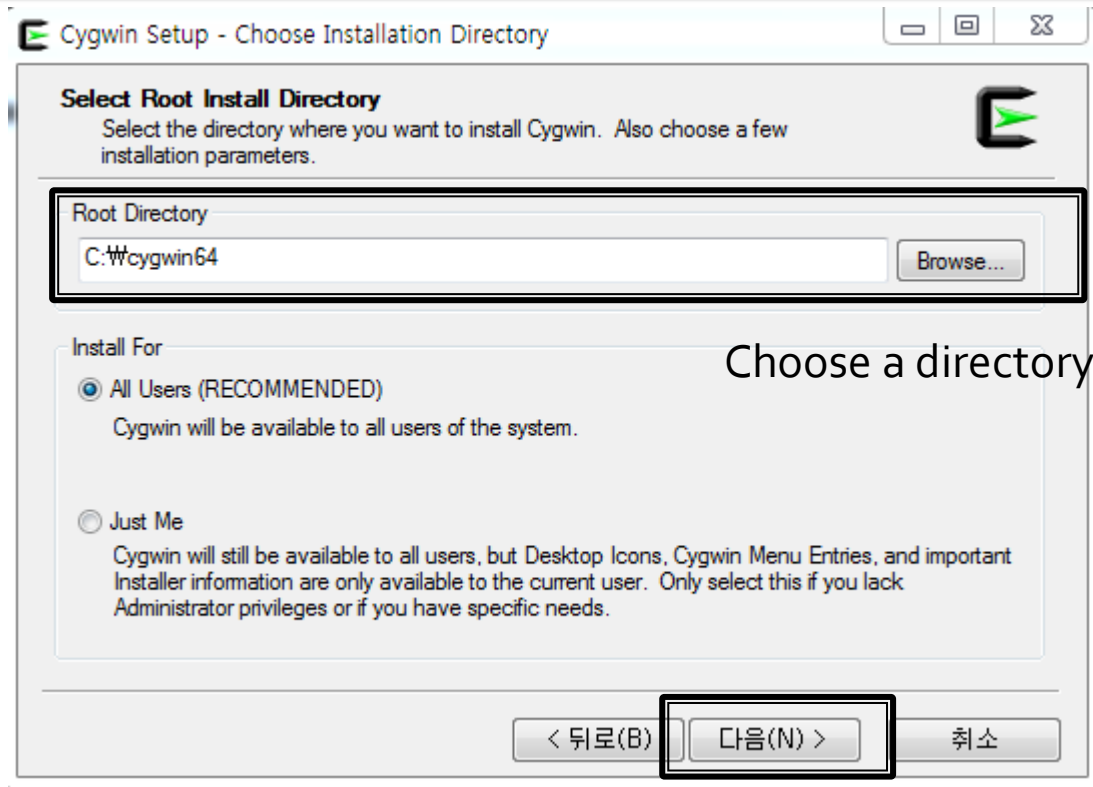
Cygwin Setup - Choose Installation Directory

Select Root Install Directory
Select the directory where you want to install Cygwin. Also choose a few installation parameters.

Root Directory
C:₩cygwin64
Browse...

Install For
Choose a directory
All Users (RECOMMENDED)
Cygwin will be available to all users of the system.

Just Me
Cygwin will still be available to all users, but Desktop Icons, Cygwin Menu Entries, and important Installer information are only available to the current user. Only select this if you lack Administrator privileges or if you have specific needs.

< 뒤로(B)
다음(N) >
취소